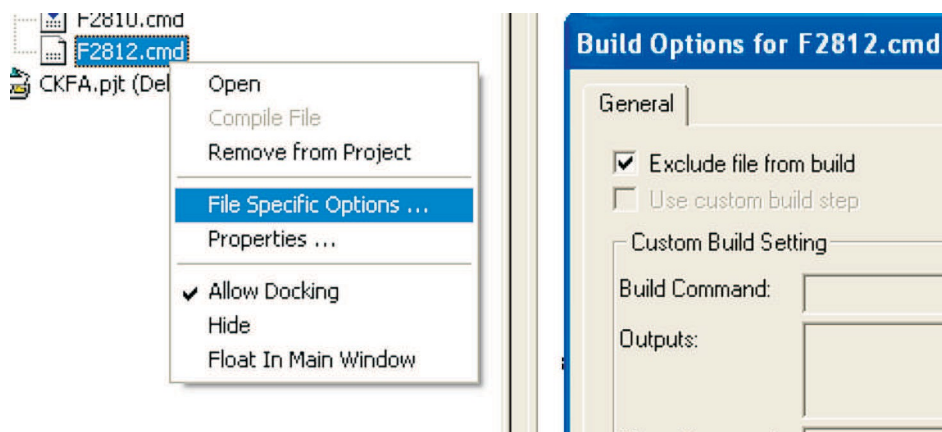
F2810.cmd
F2812.cmd
CKFA.pjt (Del

Open
Compile File
Remove from Project
File Specific Options ...
Properties ...
Allow Docking
Hide
Float In Main Window

Build Options for F2812.cmd
General
Exclude file from build
Use custom build step
Custom Build Setting
Build Command:
Outputs: